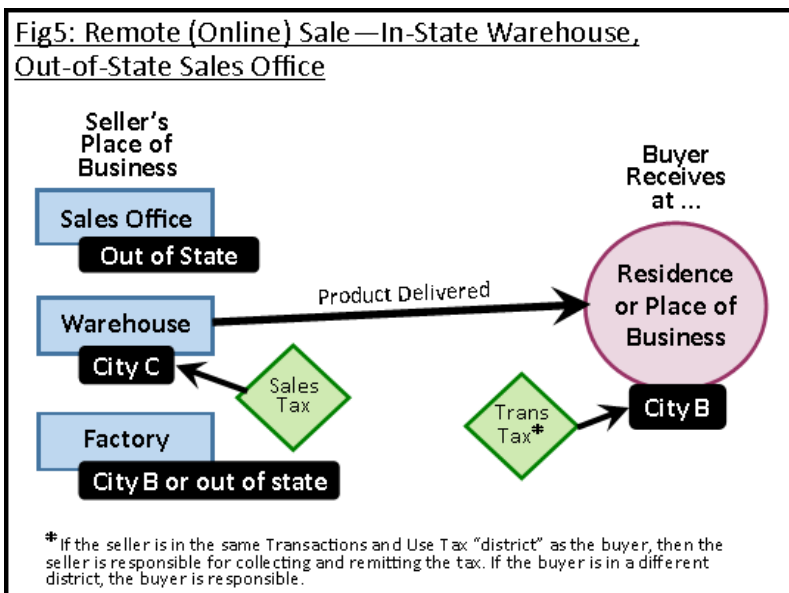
Fig5: Remote (Online) Sale—In-State Warehouse, Out-of-State Sales Office

Seller's Place of Business

Sales Office

Out of State

Warehouse

City C

Factory

City B or out of state

Sales Tax

Product Delivered

Buyer Receives at ...

Residence or Place of Business

Trans Tax*

City B

*If the seller is in the same Transactions and Use Tax "district" as the buyer, then the seller is responsible for collecting and remitting the tax. If the buyer is in a different district, the buyer is responsible.